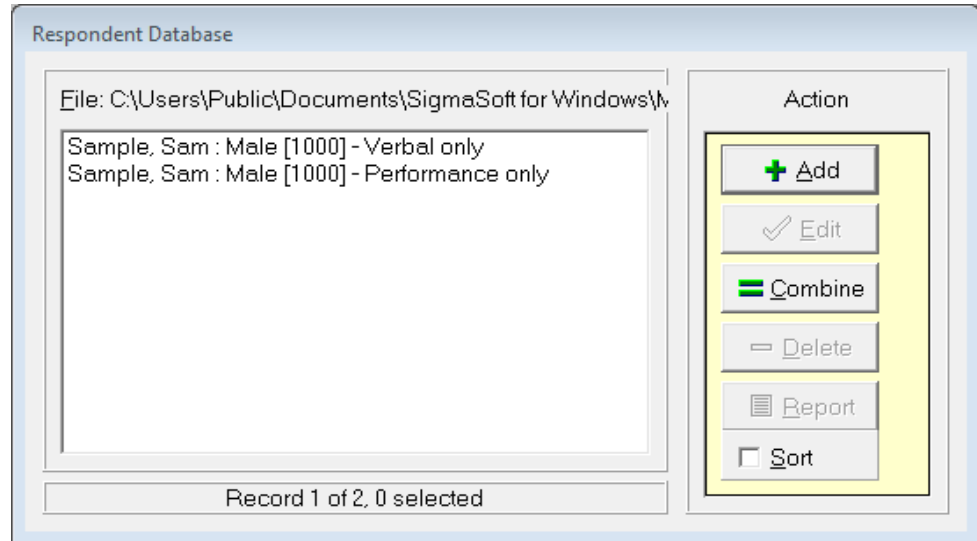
Respondent Database

File: C:\Users\Public\Documents\SigmaSoft for Windows\M

Sample, Sam : Male [1000] - Verbal only
Sample, Sam : Male [1000] - Performance only

Record 1 of 2, 0 selected

Action

Add

Edit

Combine

Delete

Report

Sort